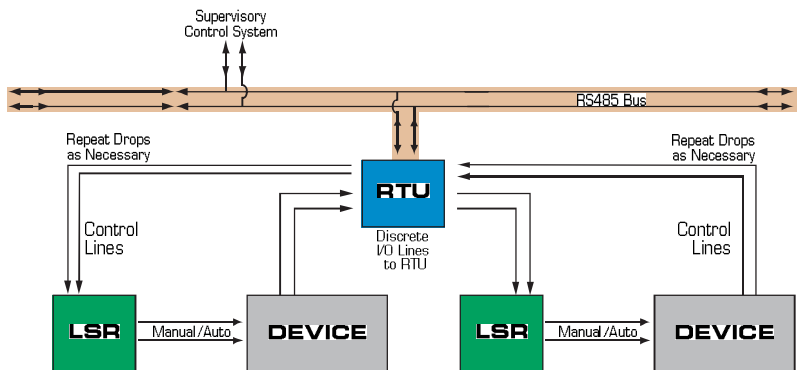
Supervisory Control System

RS485 Bus

Repeat Drops as Necessary

Repeat Drops as Necessary

RTU

Control Lines

Discrete I/O Lines to RTU

Control Lines

LSR

Manual/Auto

DEVICE

LSR

Manual/Auto

DEVICE